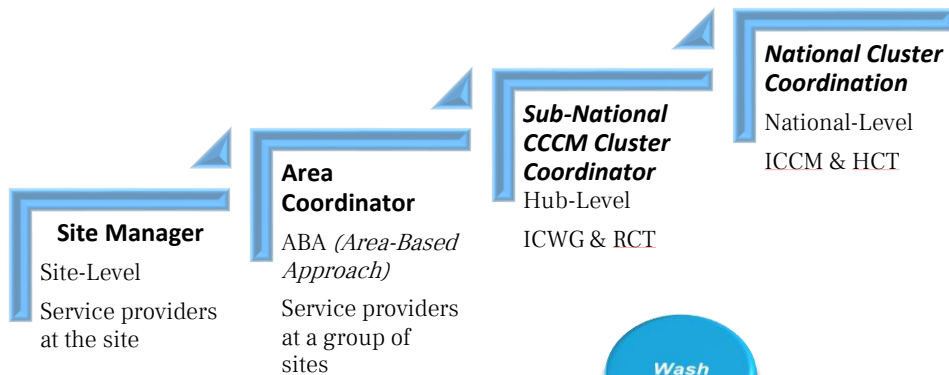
Site Manager

Site-Level

Service providers at the site

Area Coordinator

ABA *(Area-Based Approach)*

Service providers at a group of sites

*Sub-National CCCM Cluster Coordinator*

Hub-Level

ICWG & RCT

*National Cluster Coordination*

National-Level

ICCM & HCT

Wash